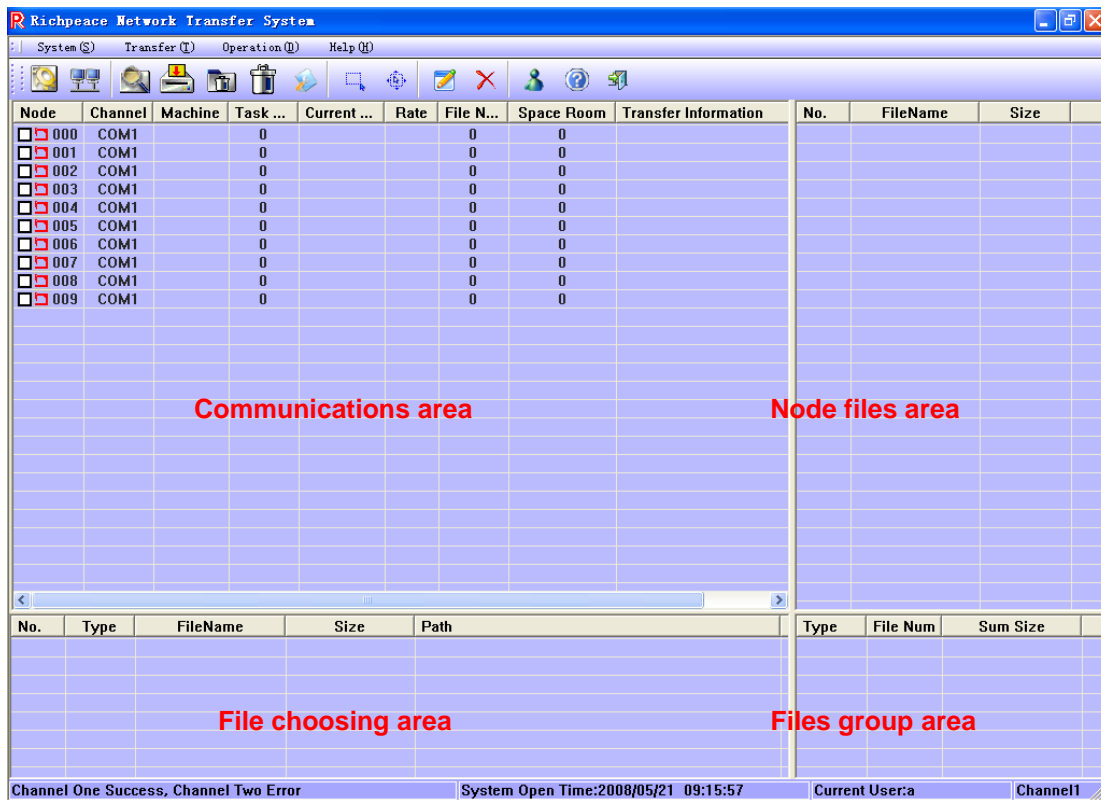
Richpeace Network Transfer System

System(S) Transfer(T) Operation(O) Help(H)

| Node | Channel | Machine | Task ... | Current ... | Rate | File N... | Space Room | Transfer Information |
|---|---|---|---|---|---|---|---|---|
| 000 | COM1 | | 0 | | | 0 | 0 | |
| 001 | COM1 | | 0 | | | 0 | 0 | |
| 002 | COM1 | | 0 | | | 0 | 0 | |
| 003 | COM1 | | 0 | | | 0 | 0 | |
| 004 | COM1 | | 0 | | | 0 | 0 | |
| 005 | COM1 | | 0 | | | 0 | 0 | |
| 006 | COM1 | | 0 | | | 0 | 0 | |
| 007 | COM1 | | 0 | | | 0 | 0 | |
| 008 | COM1 | | 0 | | | 0 | 0 | |
| 009 | COM1 | | 0 | | | 0 | 0 | |

Communications area

| No. | FileName | Size |
|---|---|---|

Node files area

| No. | Type | FileName | Size | Path |
|---|---|---|---|---|

File choosing area

| Type | File Num | Sum Size |
|---|---|---|

Files group area

Channel One Success, Channel Two Error System Open Time:2008/05/21 09:15:57 Current User:a Channel1